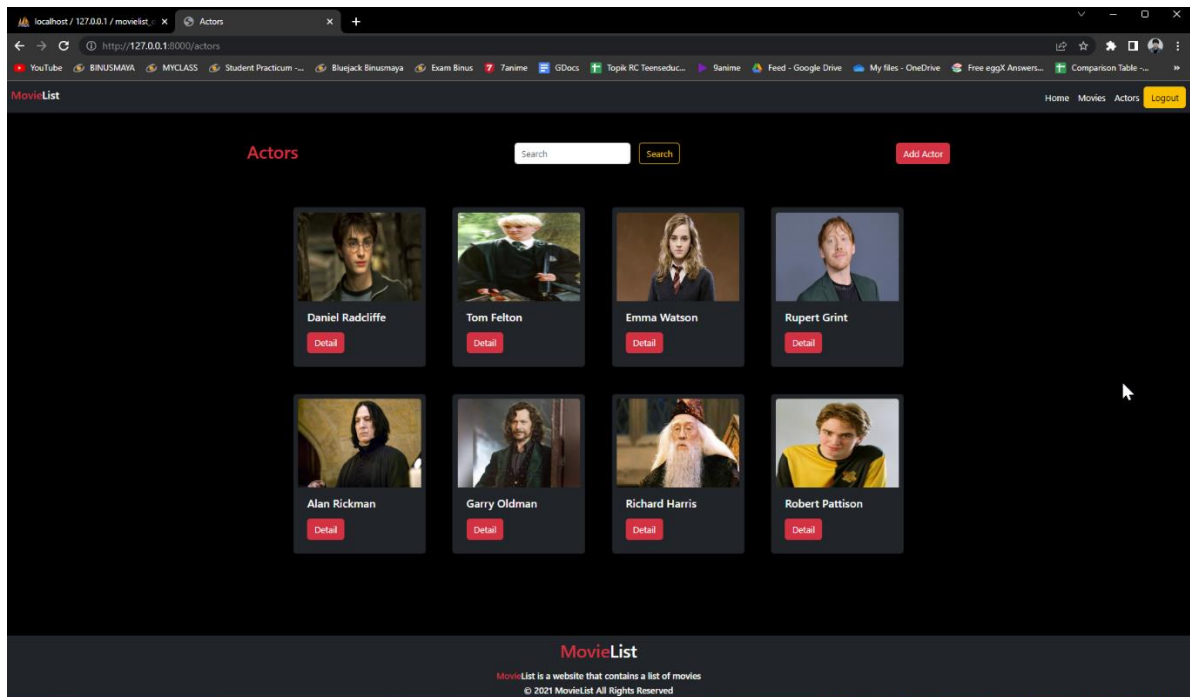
localhost / 127.0.0.1 / movielist ×
Actors ×
+
http://127.0.0.1:8000/actors
YouTube BINUSMAYA MYCLASS Student Practicum -... Bluejack Binusmaya Exam Binus 7anime GDocs Topik RC Teenseduc... 9anime Feed - Google Drive My files - OneDrive Free eggX Answers... Comparison Table -...

MovieList
Home Movies Actors Logout

Actors
Search
Search
Add Actor

Daniel Radcliffe
Detail

Tom Felton
Detail

Emma Watson
Detail

Rupert Grint
Detail

Alan Rickman
Detail

Garry Oldman
Detail

Richard Harris
Detail

Robert Pattison
Detail

MovieList
MovieList is a website that contains a list of movies
© 2021 MovieList All Rights Reserved